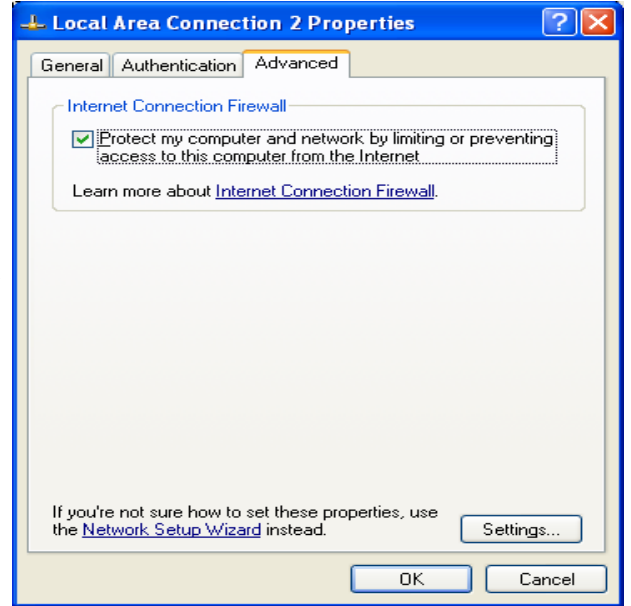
Local Area Connection 2 Properties

General | Authentication | Advanced

Internet Connection Firewall

Protect my computer and network by limiting or preventing access to this computer from the Internet

Learn more about Internet Connection Firewall.

If you're not sure how to set these properties, use the Network Setup Wizard instead.

Settings...

OK

Cancel